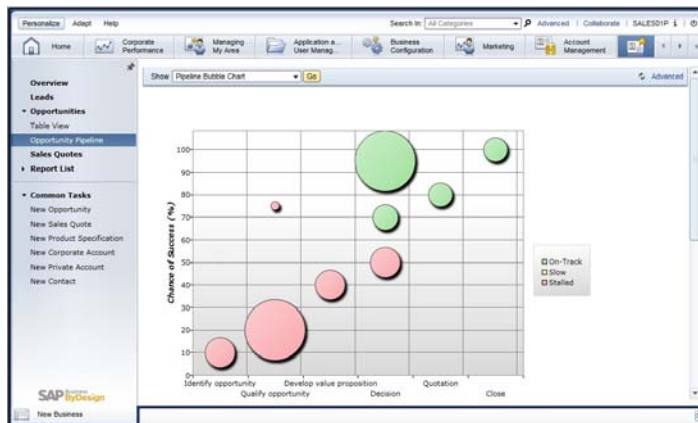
Personalize Adapt Help

Search In: All Categories Advanced | Collaborate | SALES01P

Home Corporate Performance Managing My Area Application a... User Manag... Business Configuration Marketing Account Management

Overview
Leads
Opportunities
Table View
Opportunity Pipeline
Sales Quotes
Report List

Common Tasks
New Opportunity
New Sales Quote
New Product Specification
New Corporate Account
New Private Account
New Contact

Show Pipeline Bubble Chart Go

Advanced

Chance of Success (%)

100
90
80
70
60
50
40
30
20
10
0

Identify opportunity
Qualify opportunity
Develop value proposition
Decision
Quotation
Close

On-Track
Slow
Stalled

SAP Business ByDesign

New Business